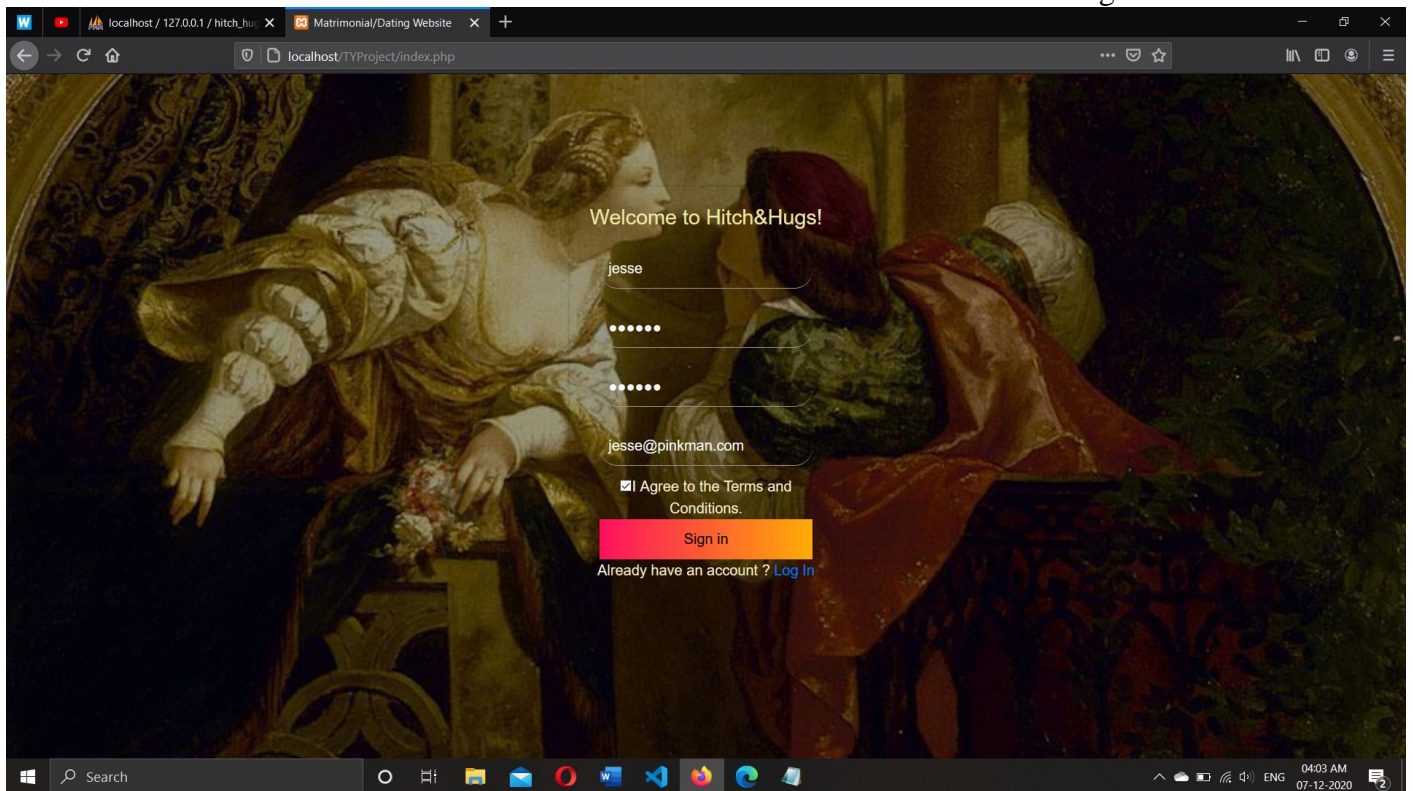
localhost / 127.0.0.1 / hitch_hu
Matrimonial/Dating Website
localhost/TYProject/index.php

Welcome to Hitch&Hugs!

jesse

••••••

••••••

jesse@pinkman.com

I Agree to the Terms and Conditions.

Sign in

Already have an account ? Log In

Search

ENG
04:03 AM
07-12-2020